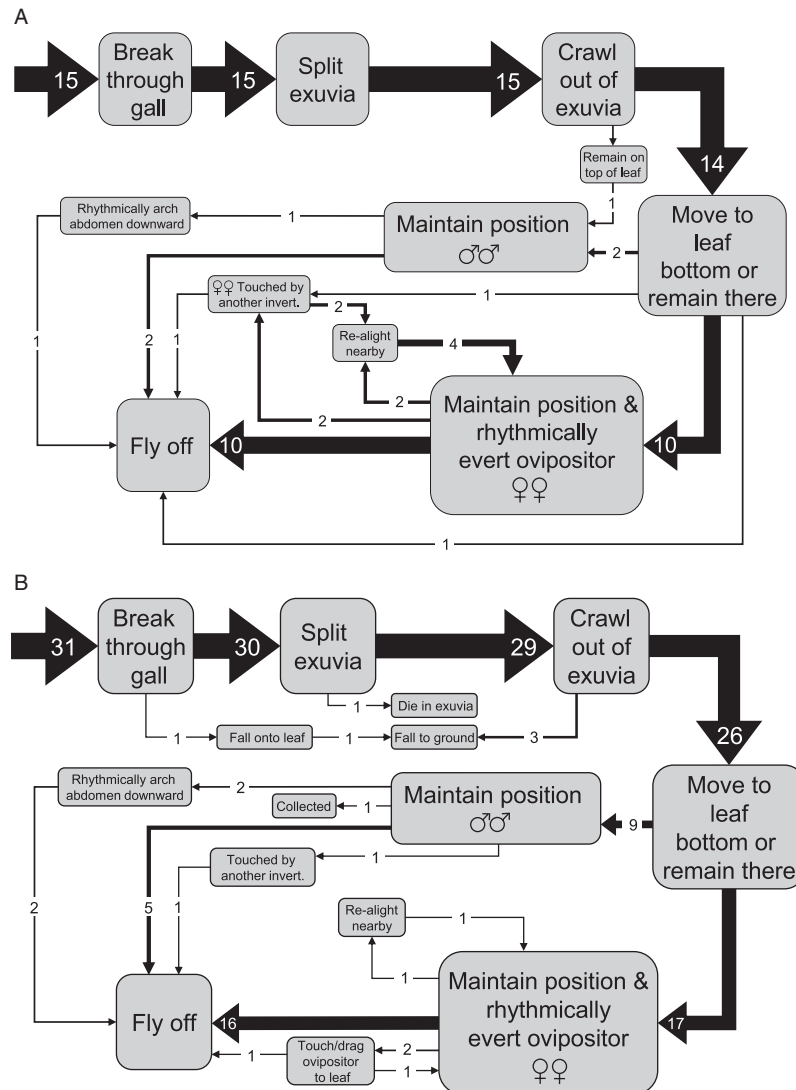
A

15 Break through gall 15 Split exuvia 15 Crawl out of exuvia

Remain on top of leaf

1

14

Rhythmically arch abdomen downward

1

Maintain position ♂♂

2

Move to leaf bottom or remain there

♀♀ Touched by another invert.

1

2

Re-alight nearby

4

1

2

1

2

2

Fly off

10

Maintain position & rhythmically evert ovipositor ♀♀

10

1

B

31 Break through gall 30 Split exuvia 29 Crawl out of exuvia

1 Die in exuvia

1 Fall onto leaf 1 Fall to ground 3

26

Rhythmically arch abdomen downward

2

Collected

1

Maintain position ♂♂

9

Move to leaf bottom or remain there

Touched by another invert.

1

2

5

1

Re-alight nearby

1

1

Fly off

16

Maintain position & rhythmically evert ovipositor ♀♀

17

1

Touch/drag ovipositor to leaf

2

1